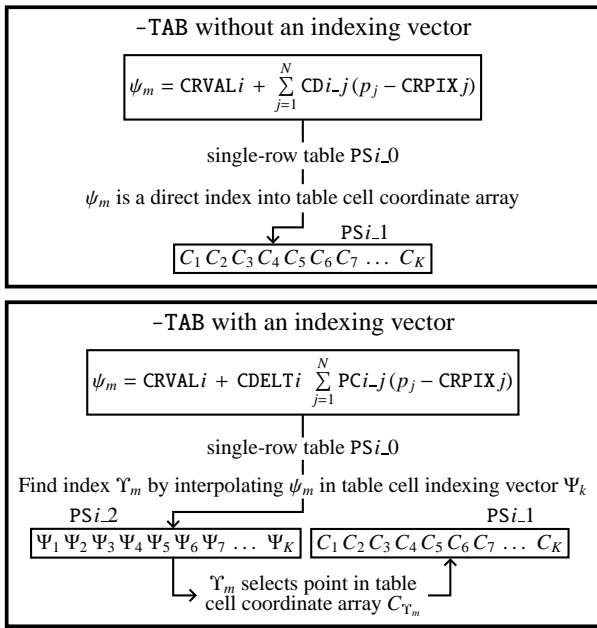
-TAB without an indexing vector

$\psi_m = \texttt{CRVAL}i + \sum_{j=1}^{N} \texttt{CD}i\_j\,(p_j - \texttt{CRPIX}j)$

single-row table PS$i$\_0

$\psi_m$ is a direct index into table cell coordinate array

PS$i$\_1

$C_1\, C_2\, C_3\, C_4\, C_5\, C_6\, C_7\, \ldots\, C_K$

-TAB with an indexing vector

$\psi_m = \texttt{CRVAL}i + \texttt{CDELT}i \sum_{j=1}^{N} \texttt{PC}i\_j\,(p_j - \texttt{CRPIX}j)$

single-row table PS$i$\_0

Find index $\Upsilon_m$ by interpolating $\psi_m$ in table cell indexing vector $\Psi_k$

PS$i$\_2

$\Psi_1\, \Psi_2\, \Psi_3\, \Psi_4\, \Psi_5\, \Psi_6\, \Psi_7\, \ldots\, \Psi_K$

PS$i$\_1

$C_1\, C_2\, C_3\, C_4\, C_5\, C_6\, C_7\, \ldots\, C_K$

$\Upsilon_m$ selects point in table cell coordinate array $C_{\Upsilon_m}$